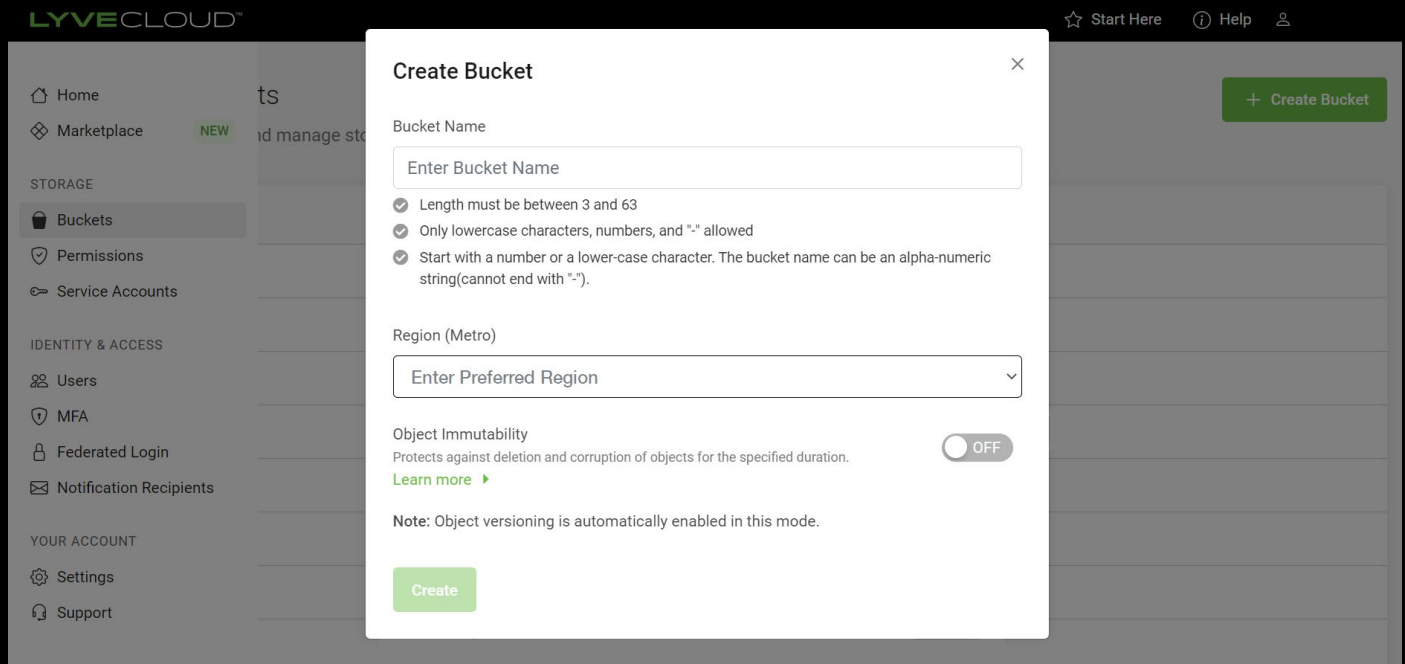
LYVECLOUD™

Start Here
Help

Home
Marketplace NEW

STORAGE
Buckets
Permissions
Service Accounts

IDENTITY & ACCESS
Users
MFA
Federated Login
Notification Recipients

YOUR ACCOUNT
Settings
Support

ts
d manage sto

+ Create Bucket

Create Bucket

×

Bucket Name

Enter Bucket Name

Length must be between 3 and 63
Only lowercase characters, numbers, and "-" allowed
Start with a number or a lower-case character. The bucket name can be an alpha-numeric string(cannot end with "-").

Region (Metro)

Enter Preferred Region

Object Immutability
Protects against deletion and corruption of objects for the specified duration.
Learn more

OFF

Note: Object versioning is automatically enabled in this mode.

Create